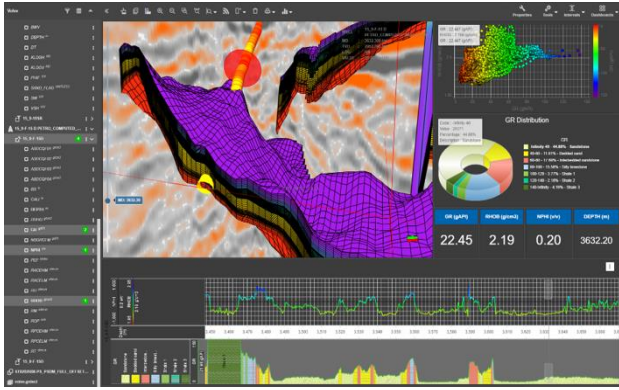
GR Distribution

GR (gAPI)
22.45

RHOB (g/cm3)
2.19

NPHI (v/v)
0.20

DEPTH (m)
3632.20

Infinity-40 - 44.88% - Sandstone
40-60 - 11.01% - Shaled sand
60-90 - 16.29% - Interbedded sandstone
90-100 - 11.98% - Silty limestone
100-120 - 2.77% - Shale 1
120-140 - 2.16% - Shale 2
140-Infinity - 4.90% - Shale 3

Properties
Tools
Intervals
Dashboards

MD: 3632.20